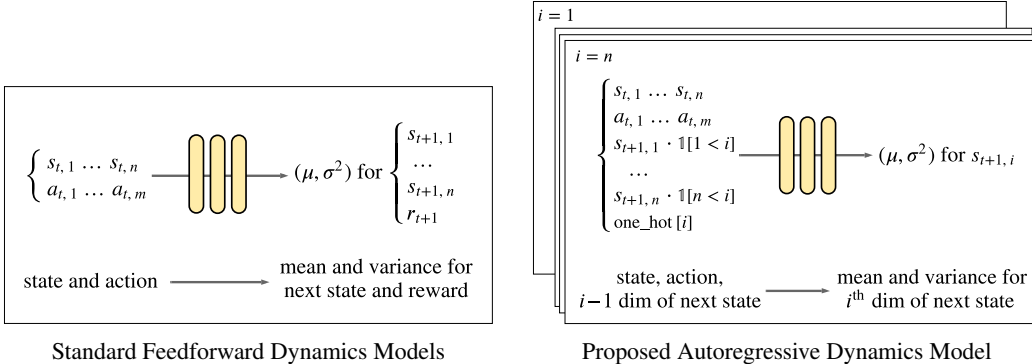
$s_{t,1} \dots s_{t,n}$
$a_{t,1} \dots a_{t,m}$

$(\mu, \sigma^2)$ for

$s_{t+1,1}$
$\dots$
$s_{t+1,n}$
$r_{t+1}$

state and action

mean and variance for next state and reward

Standard Feedforward Dynamics Models

$i = 1$

$i = n$

$s_{t,1} \dots s_{t,n}$
$a_{t,1} \dots a_{t,m}$
$s_{t+1,1} \cdot \mathbb{1}[1 < i]$
$\dots$
$s_{t+1,n} \cdot \mathbb{1}[n < i]$
one_hot $[i]$

$(\mu, \sigma^2)$ for $s_{t+1,i}$

state, action, $i-1$ dim of next state

mean and variance for $i^{\text{th}}$ dim of next state

Proposed Autoregressive Dynamics Model